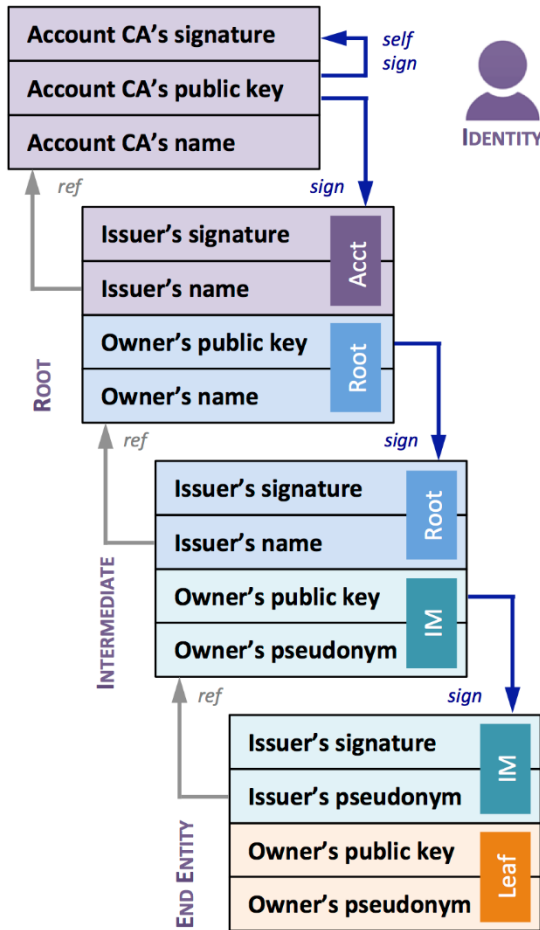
Account CA's signature
Account CA's public key
Account CA's name

self sign

IDENTITY

ref

sign

Issuer's signature
Issuer's name
Acct
Owner's public key
Owner's name
Root

ROOT

ref

sign

Issuer's signature
Issuer's name
Root
Owner's public key
Owner's pseudonym
IM

INTERMEDIATE

ref

sign

Issuer's signature
Issuer's pseudonym
IM
Owner's public key
Owner's pseudonym
Leaf

END ENTITY